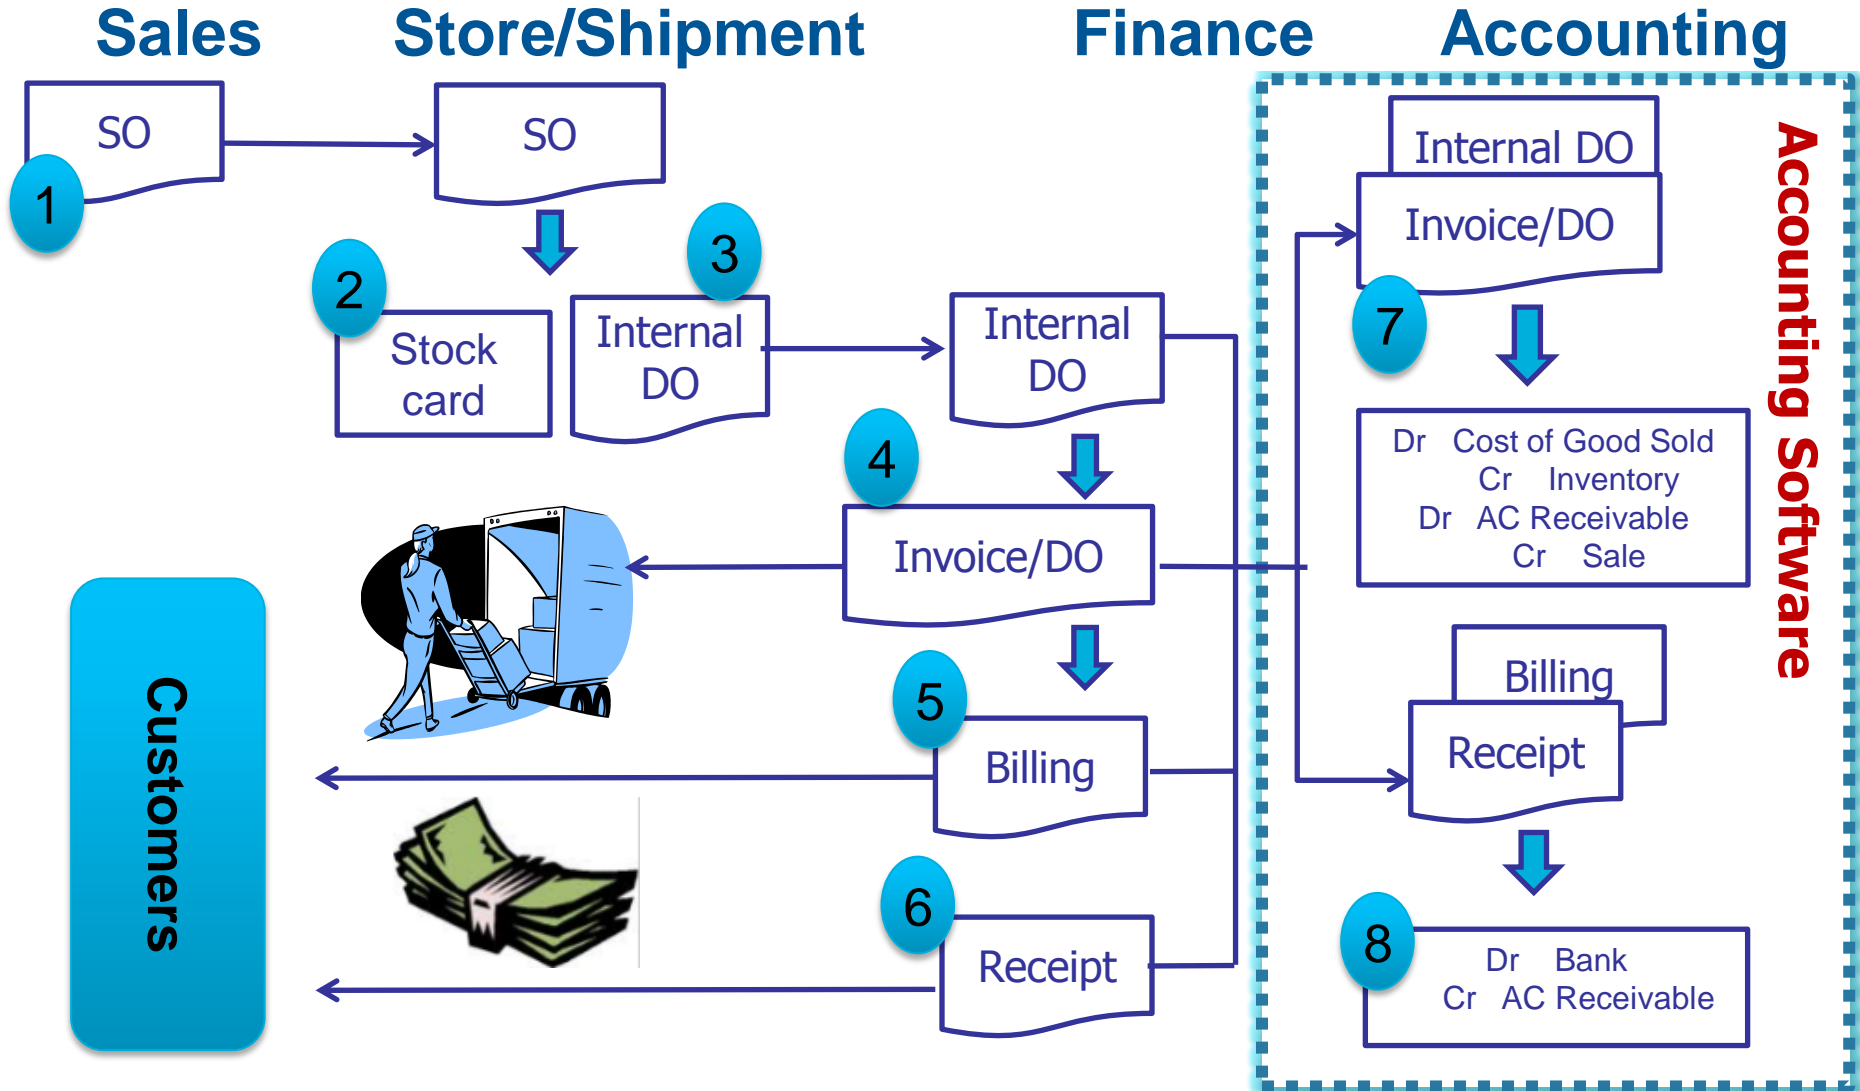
Sales Store/Shipment Finance Accounting

SO

1

SO

2

Stock card

3

Internal DO

Internal DO

4

Invoice/DO

5

Billing

6

Receipt

Customers

Internal DO

Invoice/DO

7

Dr Cost of Good Sold
Cr Inventory
Dr AC Receivable
Cr Sale

Billing

Receipt

8

Dr Bank
Cr AC Receivable

Accounting Software